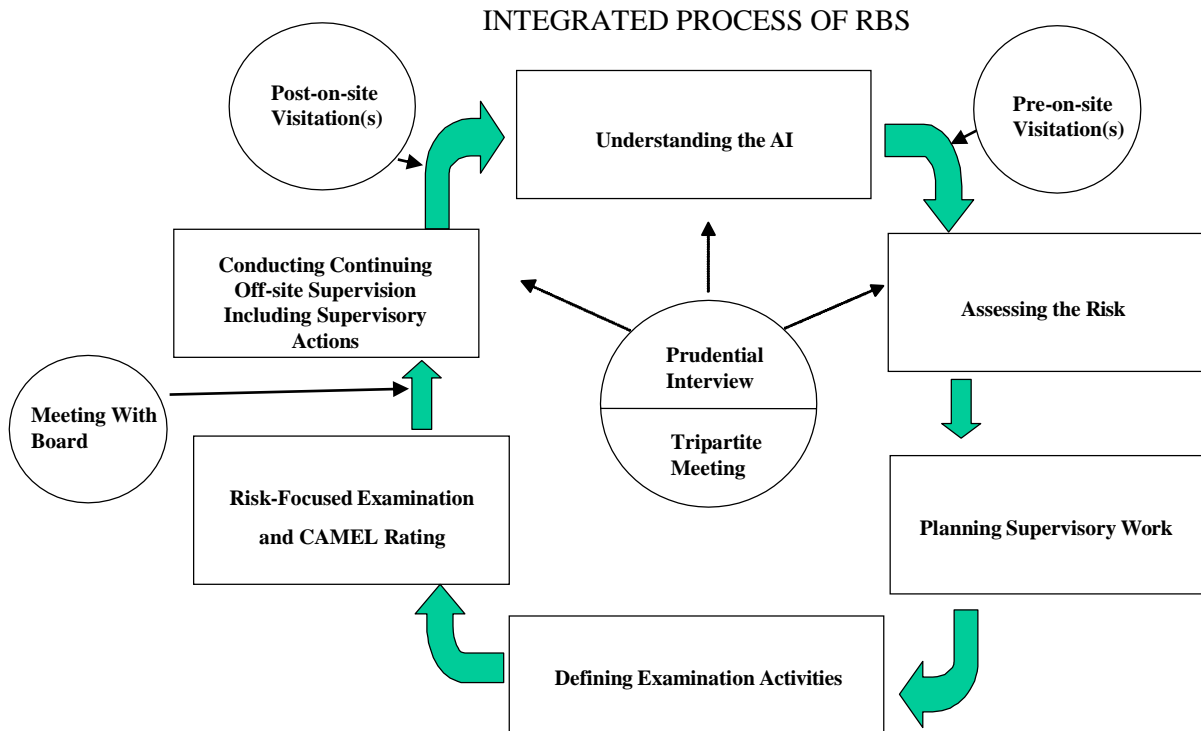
INTEGRATED PROCESS OF RBS

Post-on-site Visitation(s)

Understanding the AI

Pre-on-site Visitation(s)

Conducting Continuing Off-site Supervision Including Supervisory Actions

Assessing the Risk

Prudential Interview

Tripartite Meeting

Meeting With Board

Risk-Focused Examination and CAMEL Rating

Planning Supervisory Work

Defining Examination Activities